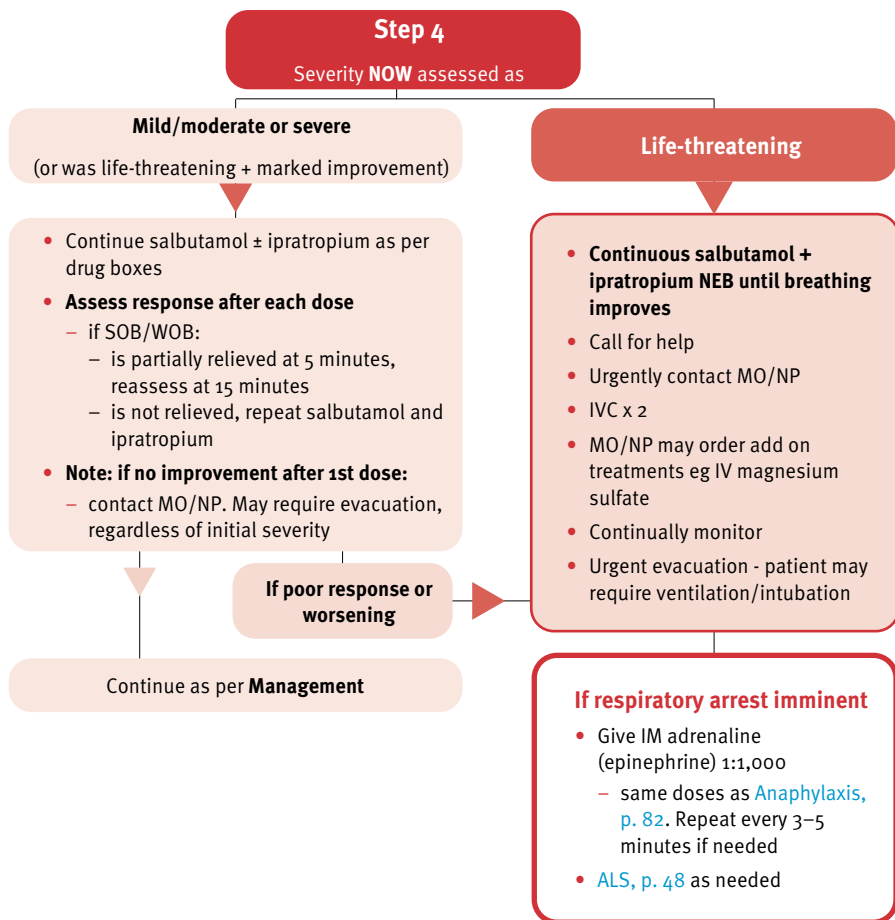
**Step 4**

Severity **NOW** assessed as

**Mild/moderate or severe**

(or was life-threatening + marked improvement)

- Continue salbutamol ± ipratropium as per drug boxes
- **Assess response after each dose**
  - if SOB/WOB:
    - is partially relieved at 5 minutes, reassess at 15 minutes
    - is not relieved, repeat salbutamol and ipratropium
- **Note: if no improvement after 1st dose:**
  - contact MO/NP. May require evacuation, regardless of initial severity

**If poor response or worsening**

Continue as per **Management**

**Life-threatening**

- **Continuous salbutamol + ipratropium NEB until breathing improves**
- Call for help
- Urgently contact MO/NP
- IVC x 2
- MO/NP may order add on treatments eg IV magnesium sulfate
- Continually monitor
- Urgent evacuation - patient may require ventilation/intubation

**If respiratory arrest imminent**

- Give IM adrenaline (epinephrine) 1:1,000
  - same doses as Anaphylaxis, p. 82. Repeat every 3–5 minutes if needed
- ALS, p. 48 as needed